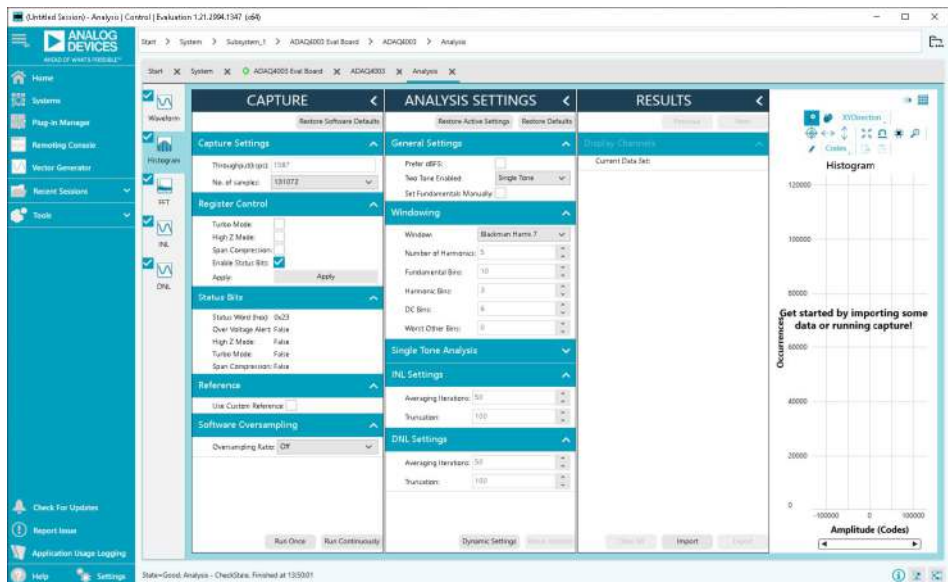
(Untitled Session) - Analysis | Control | Evaluation 1.21.2994.1347 (x64)

ANALOG DEVICES
AHEAD OF WHAT'S POSSIBLE™

Start > System > Subsystem_1 > ADAQ4003 Eval Board > ADAQ4003 > Analysis

Home
Systems
Plug-in Manager
Remoting Console
Vector Generator
Recent Sessions
Tools

Start ✕ System ✕ ADAQ4003 Eval Board ✕ ADAQ4003 ✕ Analysis ✕

Waveform
Histogram
FFT
INL
DNL

CAPTURE
Restore Software Defaults
Capture Settings
Throughput (sps): 1387
No. of samples: 131072
Register Control
Turbo Mode:
High Z Mode:
Span Compression:
Enable Status Bits:
Apply: Apply
Status Bits
Status Word (hex): 0x23
Over Voltage Alert: False
High Z Mode: False
Turbo Mode: False
Span Compression: False
Reference
Use Custom Reference:
Software Oversampling
Oversampling Ratio: Off
Run Once Run Continuously

ANALYSIS SETTINGS
Restore Active Settings Restore Defaults
General Settings
Prefer dBFS:
Two Tone Enabled: Single Tone
Set Fundamentals Manually:
Windowing
Window: Blackman Harris 7
Number of Harmonics: 5
Fundamental Bins: 10
Harmonic Bins: 3
DC Bins: 6
Worst Other Bins: 0
Single Tone Analysis
INL Settings
Averaging Iterations: 50
Truncation: 100
DNL Settings
Averaging Iterations: 50
Truncation: 100
Dynamic Settings

RESULTS
Previous Next
Display Channels
Current Data Set:
Import Export

XYDirection
Codes
Histogram
120000
100000
80000
60000
40000
20000
0
Occurrences
Get started by importing some data or running capture!
-100000 0 100000
Amplitude (Codes)

Check For Updates
Report Issue
Application Usage Logging
Help Settings
State=Good; Analysis - CheckState, Finished at 13:50:01